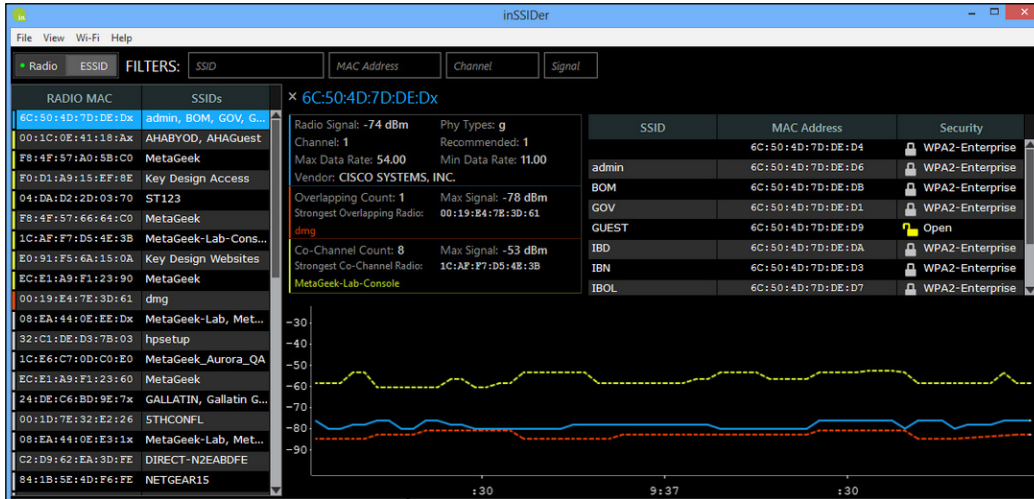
inSSIDer

File View Wi-Fi Help

Radio ESSID FILTERS: SSID MAC Address Channel Signal

| RADIO MAC | SSIDs |
|---|---|
| 6C:50:4D:7D:DE:Dx | admin, BOM, GOV, G... |
| 00:1C:0E:41:18:Ax | AHABYOD, AHAGuest |
| F8:4F:57:A0:5B:C0 | MetaGeek |
| F0:D1:A9:15:EF:8E | Key Design Access |
| 04:DA:D2:2D:03:70 | ST123 |
| F8:4F:57:66:64:C0 | MetaGeek |
| 1C:AF:F7:D5:4E:3B | MetaGeek-Lab-Cons... |
| E0:91:F5:6A:15:0A | Key Design Websites |
| EC:E1:A9:F1:23:90 | MetaGeek |
| 00:19:E4:7E:3D:61 | dmg |
| 08:EA:44:0E:EE:Dx | MetaGeek-Lab, Met... |
| 32:C1:DE:D3:7B:03 | hpsetup |
| 1C:E6:C7:0D:C0:E0 | MetaGeek_Aurora_QA |
| EC:E1:A9:F1:23:60 | MetaGeek |
| 24:DE:C6:BD:9E:7x | GALLATIN, Gallatin G... |
| 00:1D:7E:32:E2:26 | 5THCONFL |
| 08:EA:44:0E:E3:1x | MetaGeek-Lab, Met... |
| C2:D9:62:EA:3D:FE | DIRECT-N2EABDFE |
| 84:1B:5E:4D:F6:FE | NETGEAR15 |

× 6C:50:4D:7D:DE:Dx

Radio Signal: -74 dBm Phy Types: g
Channel: 1 Recommended: 1
Max Data Rate: 54.00 Min Data Rate: 11.00
Vendor: CISCO SYSTEMS, INC.

Overlapping Count: 1 Max Signal: -78 dBm
Strongest Overlapping Radio: 00:19:E4:7E:3D:61
dmg

Co-Channel Count: 8 Max Signal: -53 dBm
Strongest Co-Channel Radio: 1C:AF:F7:D5:4E:3B
MetaGeek-Lab-Console

| SSID | MAC Address | Security |
|---|---|---|
| | 6C:50:4D:7D:DE:D4 | WPA2-Enterprise |
| admin | 6C:50:4D:7D:DE:D6 | WPA2-Enterprise |
| BOM | 6C:50:4D:7D:DE:DB | WPA2-Enterprise |
| GOV | 6C:50:4D:7D:DE:D1 | WPA2-Enterprise |
| GUEST | 6C:50:4D:7D:DE:D9 | Open |
| IBD | 6C:50:4D:7D:DE:DA | WPA2-Enterprise |
| IBN | 6C:50:4D:7D:DE:D3 | WPA2-Enterprise |
| IBOL | 6C:50:4D:7D:DE:D7 | WPA2-Enterprise |

-30
-40
-50
-60
-70
-80
-90

:30 9:37 :30